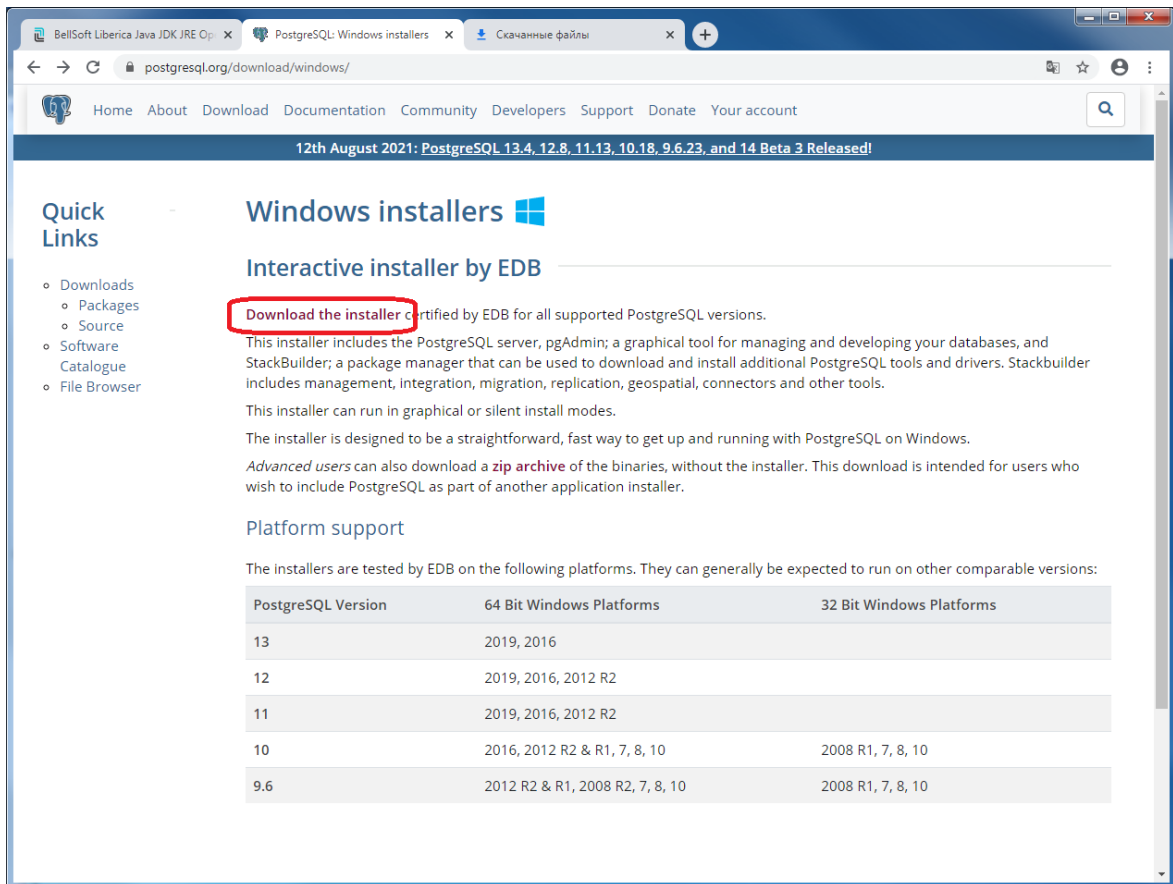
BellSoft Liberica Java JDK JRE Op
PostgreSQL: Windows installers
Скачанные файлы

postgresql.org/download/windows/

Home About Download Documentation Community Developers Support Donate Your account

12th August 2021: PostgreSQL 13.4, 12.8, 11.13, 10.18, 9.6.23, and 14 Beta 3 Released!

Quick Links

- Downloads
  - Packages
  - Source
- Software Catalogue
- File Browser

Windows installers

Interactive installer by EDB

Download the installer certified by EDB for all supported PostgreSQL versions.

This installer includes the PostgreSQL server, pgAdmin; a graphical tool for managing and developing your databases, and StackBuilder; a package manager that can be used to download and install additional PostgreSQL tools and drivers. Stackbuilder includes management, integration, migration, replication, geospatial, connectors and other tools.

This installer can run in graphical or silent install modes.

The installer is designed to be a straightforward, fast way to get up and running with PostgreSQL on Windows.

Advanced users can also download a zip archive of the binaries, without the installer. This download is intended for users who wish to include PostgreSQL as part of another application installer.

Platform support

The installers are tested by EDB on the following platforms. They can generally be expected to run on other comparable versions:

| PostgreSQL Version | 64 Bit Windows Platforms | 32 Bit Windows Platforms |
|---|---|---|
| 13 | 2019, 2016 | |
| 12 | 2019, 2016, 2012 R2 | |
| 11 | 2019, 2016, 2012 R2 | |
| 10 | 2016, 2012 R2 & R1, 7, 8, 10 | 2008 R1, 7, 8, 10 |
| 9.6 | 2012 R2 & R1, 2008 R2, 7, 8, 10 | 2008 R1, 7, 8, 10 |